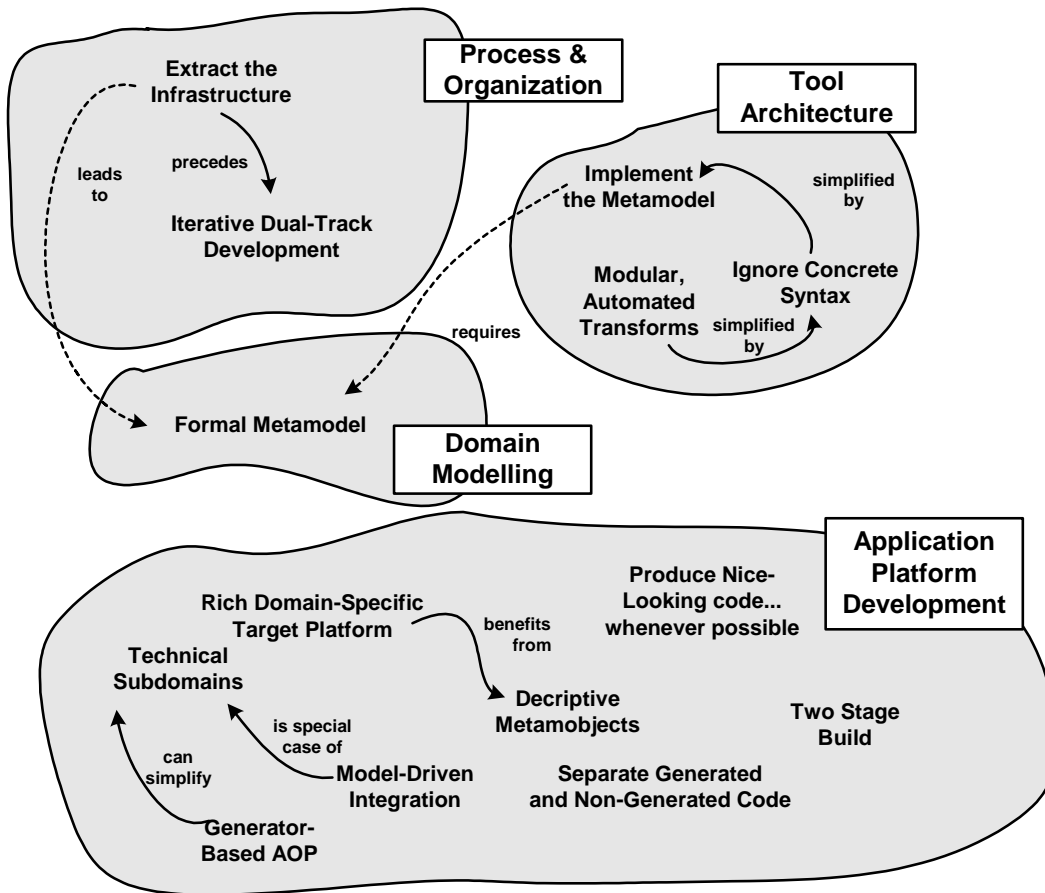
Process & Organization

Extract the Infrastructure

precedes

leads to

Iterative Dual-Track Development

Tool Architecture

Implement the Metamodel

simplified by

Modular, Automated Transforms

Ignore Concrete Syntax

simplified by

requires

Formal Metamodel

Domain Modelling

Application Platform Development

Rich Domain-Specific Target Platform

benefits from

Produce Nice-Looking code... whenever possible

Technical Subdomains

Decriptive Metamobjects

is special case of

Two Stage Build

can simplify

Model-Driven Integration

Separate Generated and Non-Generated Code

Generator-Based AOP